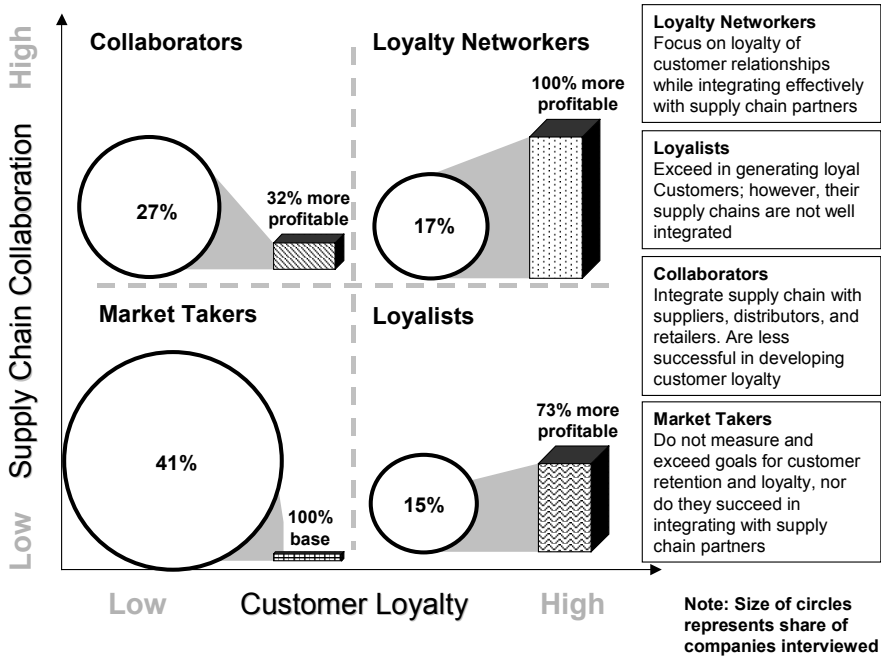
High

Supply Chain Collaboration

Low

Collaborators

27%

32% more profitable

Loyalty Networkers

100% more profitable

17%

Market Takers

41%

100% base

Loyalists

73% more profitable

15%

Low

Customer Loyalty

High

**Loyalty Networkers**
Focus on loyalty of customer relationships while integrating effectively with supply chain partners

**Loyalists**
Exceed in generating loyal Customers; however, their supply chains are not well integrated

**Collaborators**
Integrate supply chain with suppliers, distributors, and retailers. Are less successful in developing customer loyalty

**Market Takers**
Do not measure and exceed goals for customer retention and loyalty, nor do they succeed in integrating with supply chain partners

Note: Size of circles represents share of companies interviewed